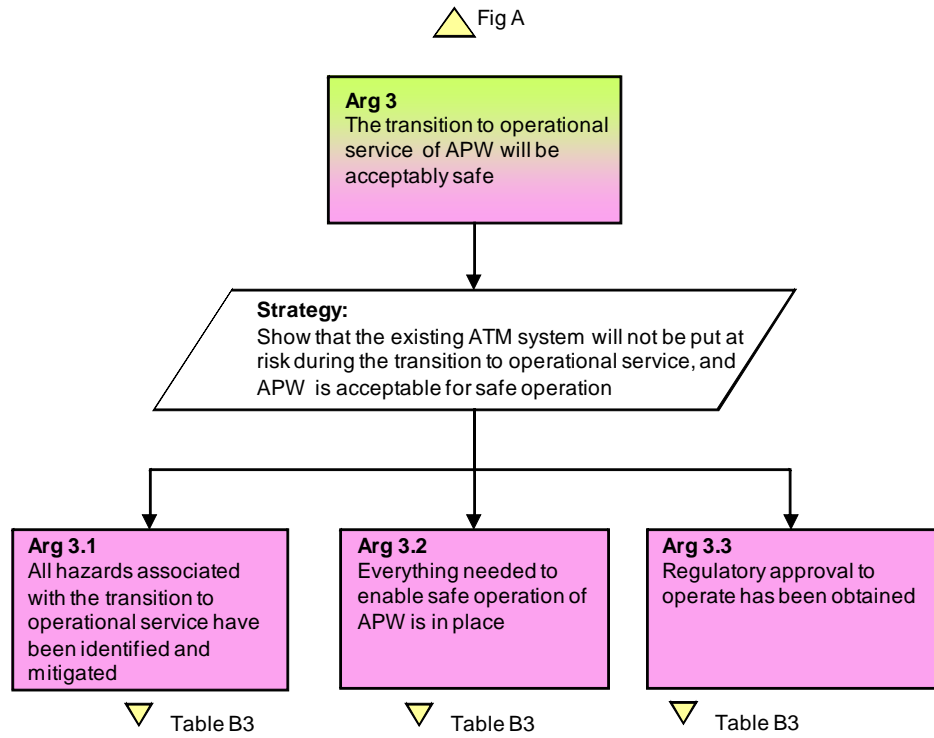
Fig A

**Arg 3**
The transition to operational service of APW will be acceptably safe

**Strategy:**
Show that the existing ATM system will not be put at risk during the transition to operational service, and APW is acceptable for safe operation

**Arg 3.1**
All hazards associated with the transition to operational service have been identified and mitigated

Table B3

**Arg 3.2**
Everything needed to enable safe operation of APW is in place

Table B3

**Arg 3.3**
Regulatory approval to operate has been obtained

Table B3